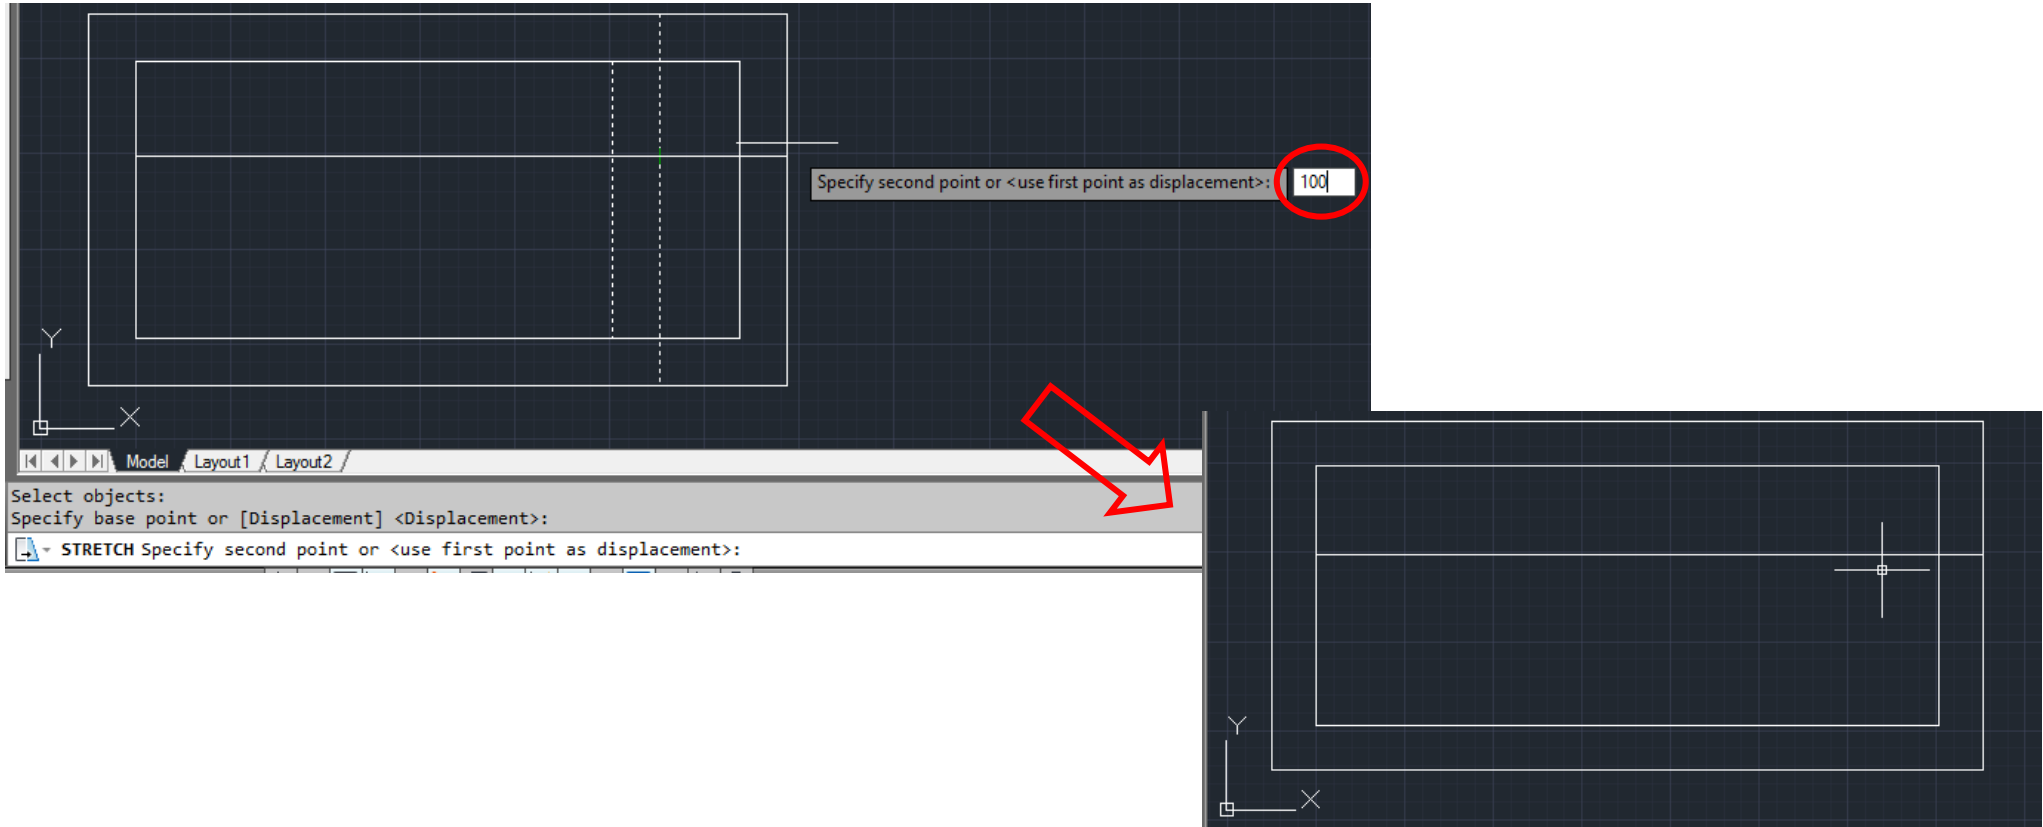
Specify second point or <use first point as displacement>: 100

Y

X

Model Layout1 Layout2

Select objects:
Specify base point or [Displacement] <Displacement>:
STRETCH Specify second point or <use first point as displacement>:

Y

X